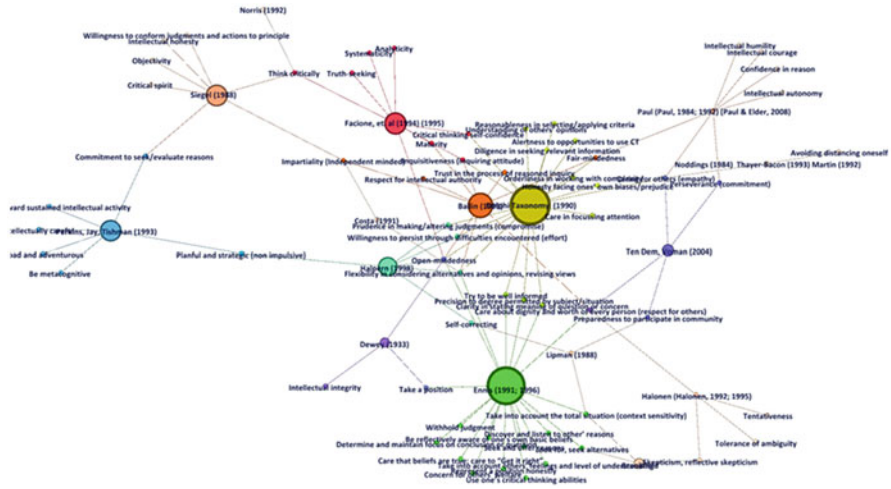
Norris (1992)
Willingness to conform judgments and actions to principle
Intellectual honesty
Analyticity
Systematicity
Objectivity
Truth-seeking
Think critically
Critical spirit
Siegel (1988)
Facione, et al (1994) (1995)
Reasonableness in selecting/applying criteria
Understanding of others' opinions
Critical thinking self-confidence
Maturity
Alertness to opportunities to use CT
Diligence in seeking relevant information
Orderliness in working with complexity
Inquisitiveness (inquiring attitude)
Fair-mindedness
Intellectual humility
Intellectual courage
Confidence in reason
Intellectual autonomy
Paul (Paul, 1984; 1992) (Paul & Elder, 2008)
Noddings (1984) Thayer-Bacon (1993) Martin (1992)
Avoiding distancing oneself
Concern for others (empathy)
Perseverance (commitment)
Commitment to seek/evaluate reasons
Impartiality (independent minded)
Respect for intellectual authority
Trust in the process of reasoned inquiry
Honestly facing ones' own biases/prejudice
Bailin (2002)
Taxonomy (1990)
Care in focusing attention
ward sustained intellectual activity
Perkins, Jay, Tishman (1993)
ellectually careful
Costa (1991)
Prudence in making/altering judgments (compromise)
Willingness to persist through difficulties encountered (effort)
ood and adventurous
Be metacognitive
Planful and strategic (non impulsive)
Ten Dam, Volman (2004)
Open-mindedness
Halpern (1998)
Flexibility in considering alternatives and opinions, revising views
Try to be well informed
Precision to degree permitted by subject/situation
Clarity in stating the meaning/position of concern
Care about dignity and worth of every person (respect for others)
Preparedness to participate in community
Self-correcting
Dewey (1933)
Lipman (1988)
Intellectual integrity
Take a position
Ennis (1991; 1996)
Take into account the total situation (context sensitivity)
Withhold judgment
Discover and listen to other' reasons
Be reflectively aware of one's own basic beliefs
Determine and maintain focus on conclusion
Seek and offer reasons, seek alternatives
Halonen (Halonen, 1992; 1995)
Tentativeness
Tolerance of ambiguity
Care that beliefs are true: care to "get it right"
Take into account others' feelings and level of understanding
Concern for honesty
Use one's critical thinking abilities
Skepticism, reflective skepticism